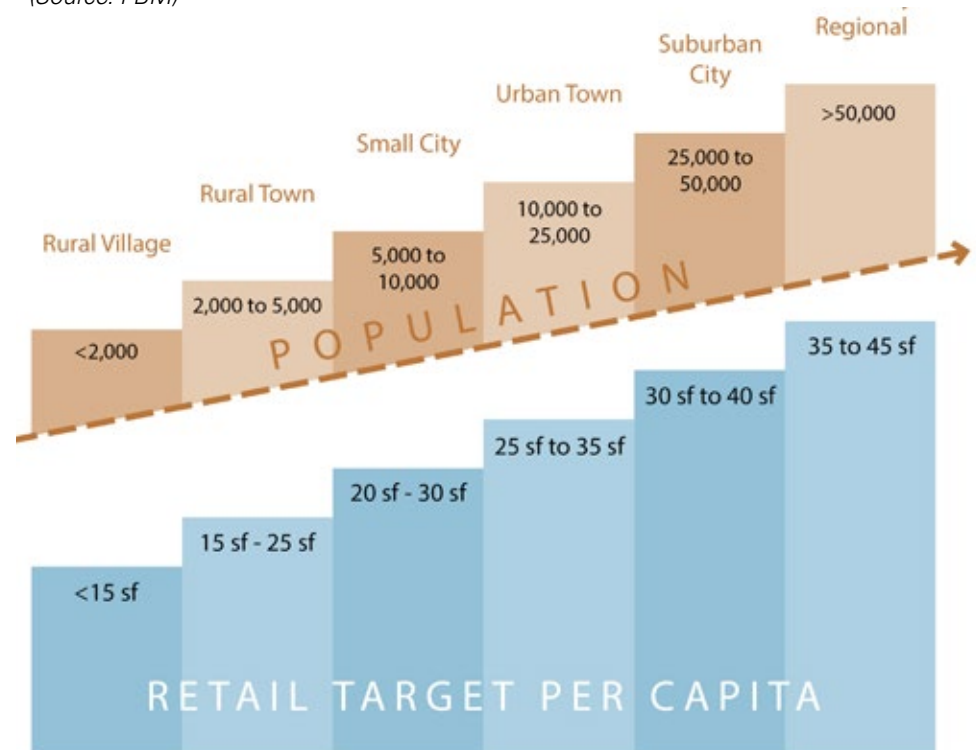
(Source: PBM)

Rural Village
<2,000

Rural Town
2,000 to 5,000

Small City
5,000 to 10,000

Urban Town
10,000 to 25,000

Suburban City
25,000 to 50,000

Regional
>50,000

POPULATION

<15 sf
15 sf - 25 sf
20 sf - 30 sf
25 sf to 35 sf
30 sf to 40 sf
35 to 45 sf

RETAIL TARGET PER CAPITA